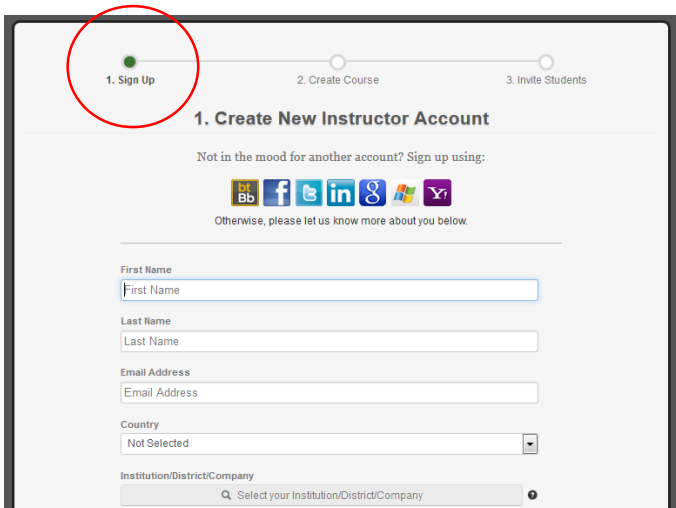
1. Sign Up

2. Create Course

3. Invite Students

1. Create New Instructor Account

Not in the mood for another account? Sign up using:

bt Bb

Otherwise, please let us know more about you below.

First Name

First Name

Last Name

Last Name

Email Address

Email Address

Country

Not Selected

Institution/District/Company

Select your Institution/District/Company